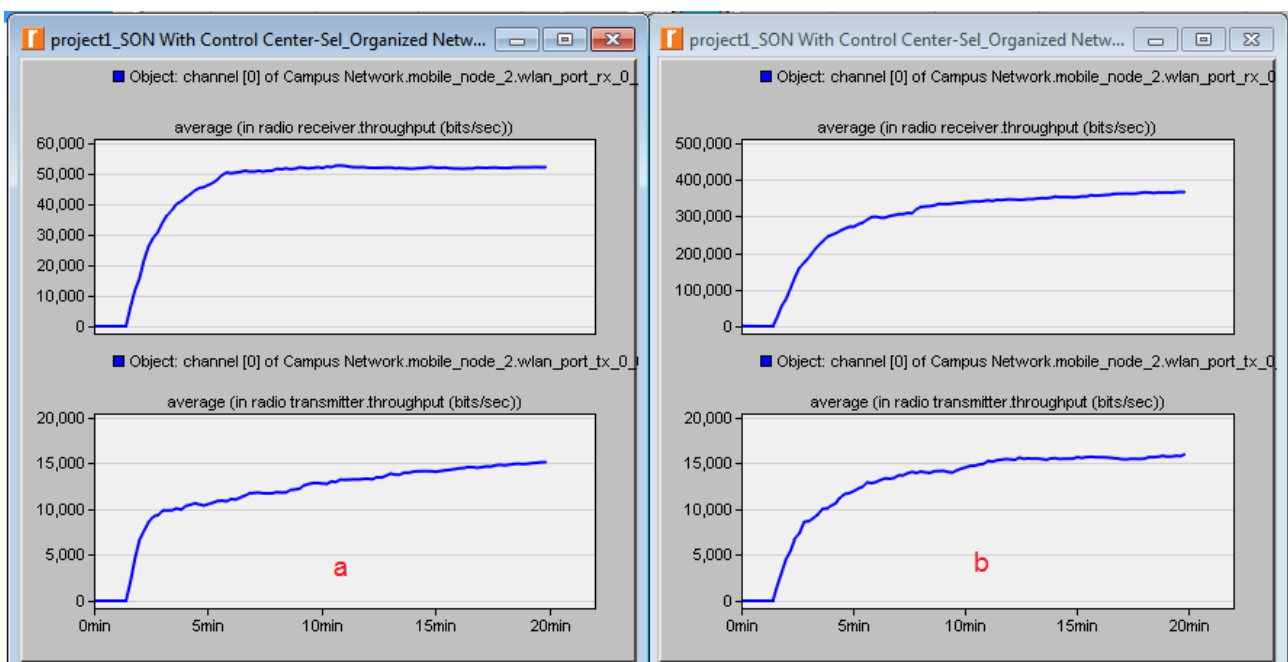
project1_SON With Control Center-Sel_Organized Netw...

Object: channel [0] of Campus Network.mobile_node_2.wlan_port_rx_0_

average (in radio receiver.throughput (bits/sec))

60,000
50,000
40,000
30,000
20,000
10,000
0

Object: channel [0] of Campus Network.mobile_node_2.wlan_port_tx_0_

average (in radio transmitter.throughput (bits/sec))

20,000
15,000
10,000
5,000
0

a

0min 5min 10min 15min 20min

project1_SON With Control Center-Sel_Organized Netw...

Object: channel [0] of Campus Network.mobile_node_2.wlan_port_rx_0

average (in radio receiver.throughput (bits/sec))

500,000
400,000
300,000
200,000
100,000
0

Object: channel [0] of Campus Network.mobile_node_2.wlan_port_tx_0

average (in radio transmitter.throughput (bits/sec))

20,000
15,000
10,000
5,000
0

b

0min 5min 10min 15min 20min